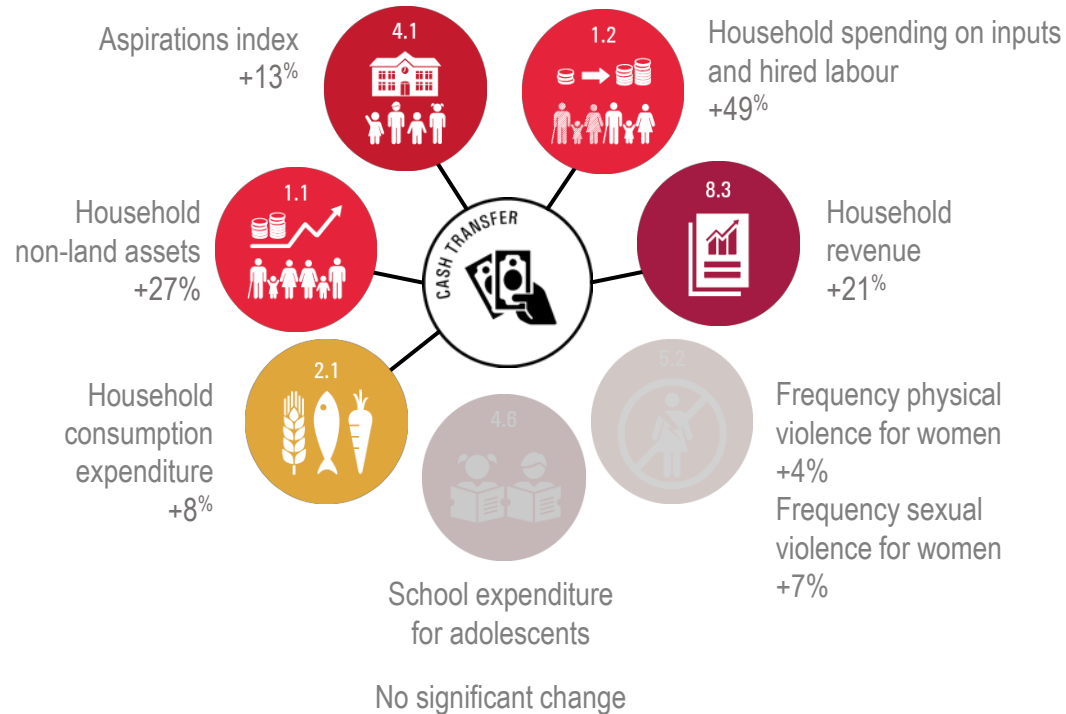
4.1

Aspirations index +13%

1.2

Household spending on inputs and hired labour +49%

1.1

Household non-land assets +27%

CASH TRANSFER

8.3

Household revenue +21%

2.1

Household consumption expenditure +8%

4.6

5.2

Frequency physical violence for women +4%

Frequency sexual violence for women +7%

School expenditure for adolescents

No significant change